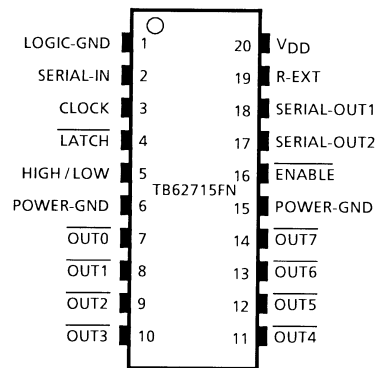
LOGIC-GND 1
SERIAL-IN 2
CLOCK 3
$\overline{\text{LATCH}}$ 4
HIGH / LOW 5
POWER-GND 6
$\overline{\text{OUT0}}$ 7
$\overline{\text{OUT1}}$ 8
$\overline{\text{OUT2}}$ 9
$\overline{\text{OUT3}}$ 10

TB62715FN

20 $V_{DD}$
19 R-EXT
18 SERIAL-OUT1
17 SERIAL-OUT2
16 $\overline{\text{ENABLE}}$
15 POWER-GND
14 $\overline{\text{OUT7}}$
13 $\overline{\text{OUT6}}$
12 $\overline{\text{OUT5}}$
11 $\overline{\text{OUT4}}$